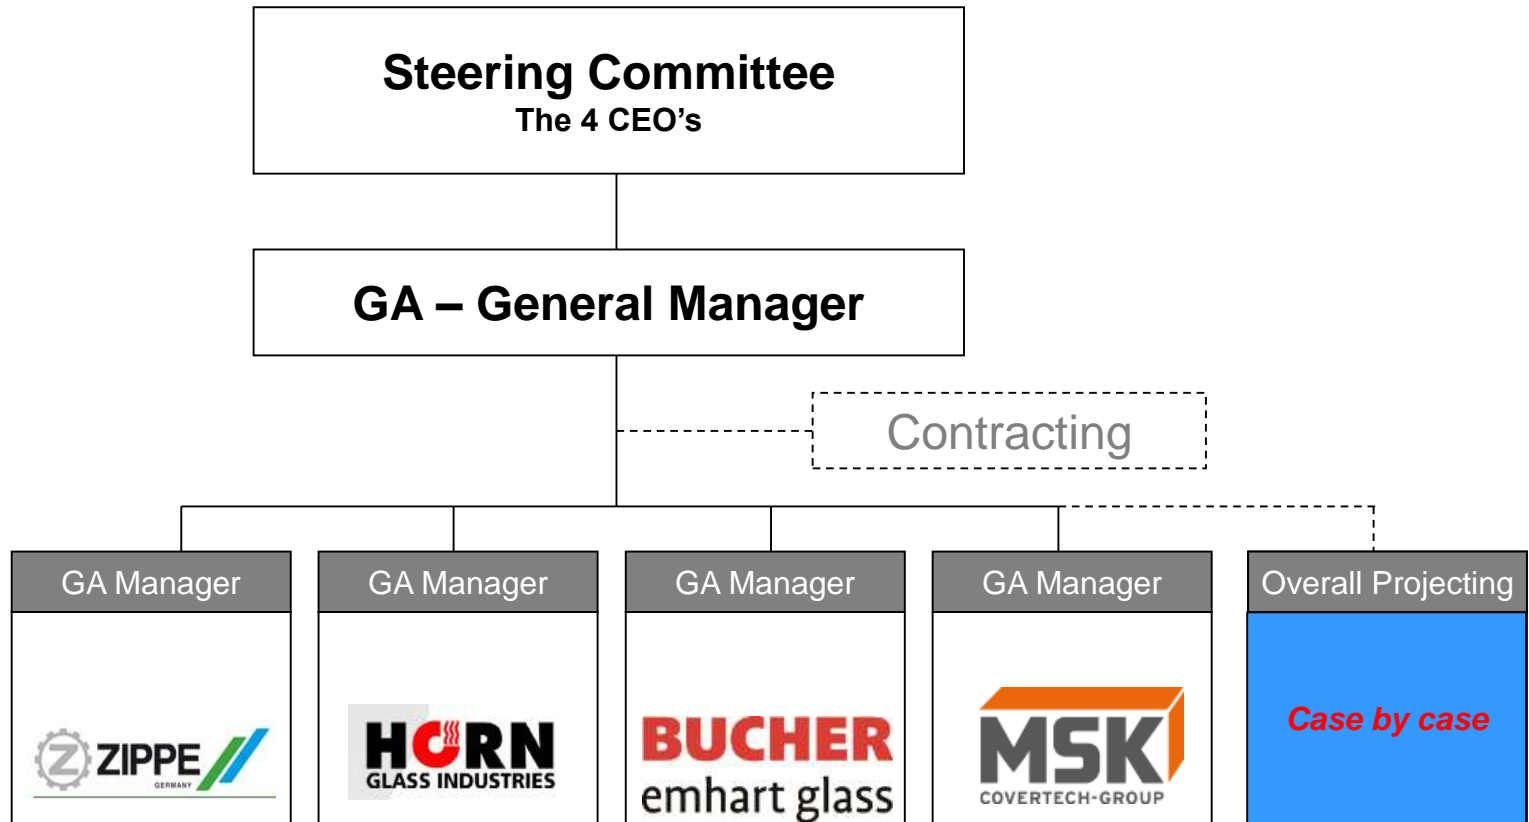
Steering Committee
The 4 CEO's

GA – General Manager

Contracting

GA Manager

ZIPPE GERMANY

GA Manager

HORN GLASS INDUSTRIES

GA Manager

BUCHER emhart glass

GA Manager

MSK COVERTECH-GROUP

Overall Projecting

Case by case